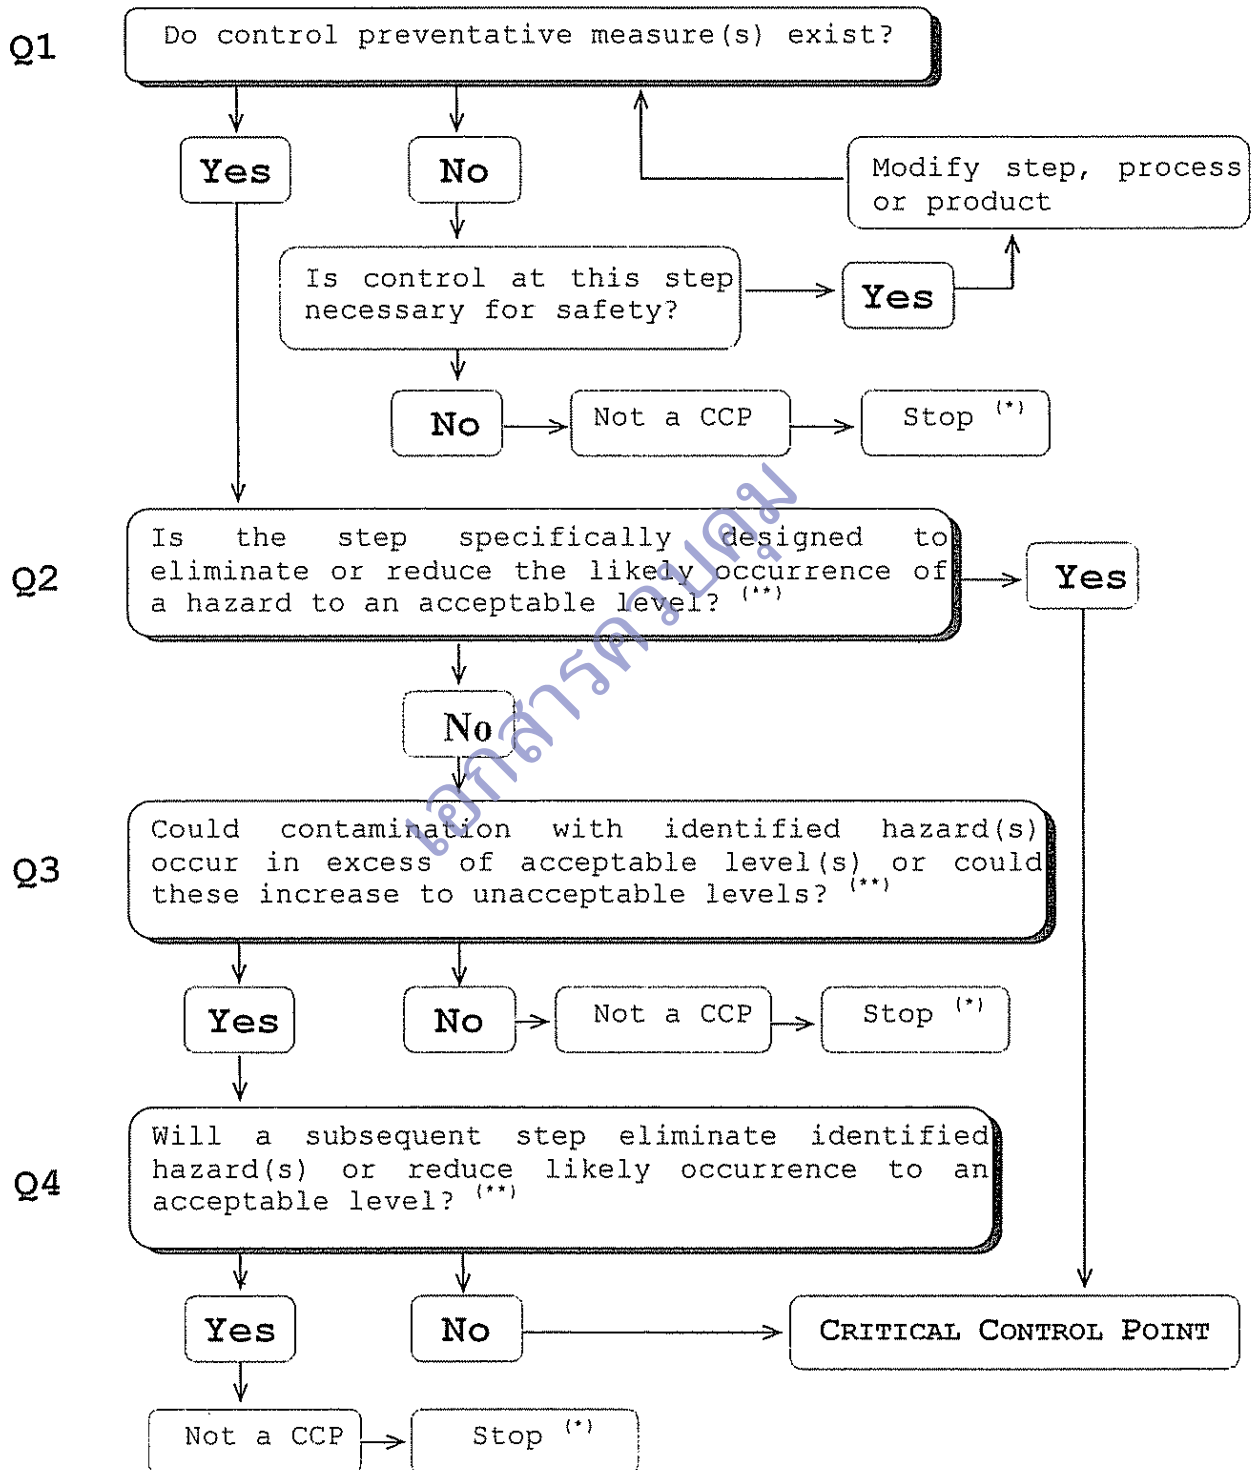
Q1

Do control preventative measure(s) exist?

Yes

No

Modify step, process or product

Is control at this step necessary for safety?

Yes

No

Not a CCP

Stop $^{(*)}$

Q2

Is the step specifically designed to eliminate or reduce the likely occurrence of a hazard to an acceptable level? $^{(**)}$

Yes

No

เอกสารควบคุม

Q3

Could contamination with identified hazard(s) occur in excess of acceptable level(s) or could these increase to unacceptable levels? $^{(**)}$

Yes

No

Not a CCP

Stop $^{(*)}$

Q4

Will a subsequent step eliminate identified hazard(s) or reduce likely occurrence to an acceptable level? $^{(**)}$

Yes

No

CRITICAL CONTROL POINT

Not a CCP

Stop $^{(*)}$